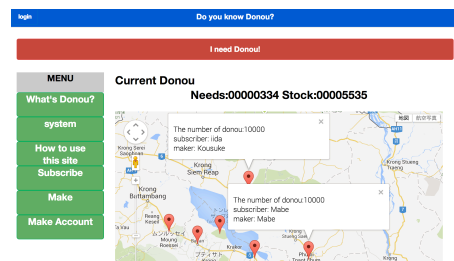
login

Do you know Donou?

I need Donou!

MENU

What's Donou?

system

How to use this site

Subscribe

Make

Make Account

Current Donou

Needs:00000334 Stock:00005535

The number of donou:10000
subscriber: iida
maker: Kousuke

The number of donou:10000
subscriber: Mabe
maker: Mabe

地図 航空写真

Krong Siem Reap

Krong Battambang

Krong Serei Saophoan

バッタンバン

プオサット

Krong Stueng Saen

Phumi Tbaeng

Reang Kesei

Moung Roessei

Bakan

Kravan

ムンルセイ

プティサト

Svay Leu

Phumi Trapeang Thum